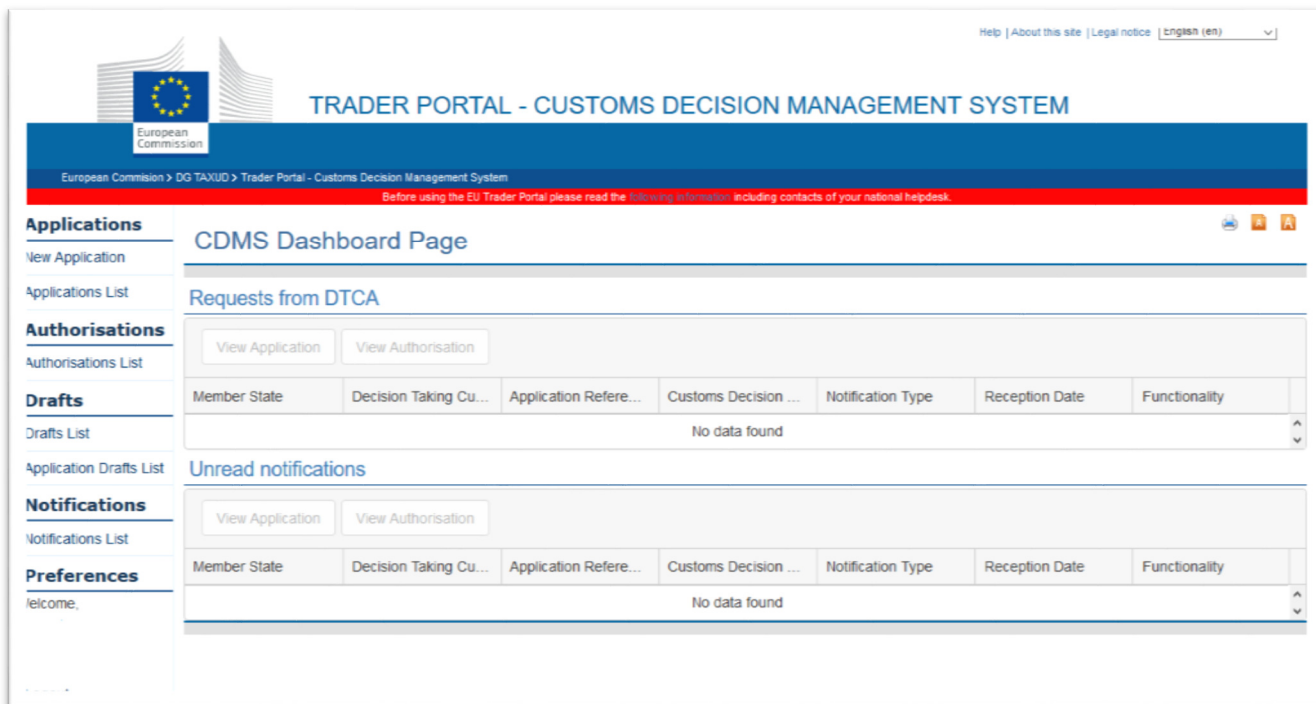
Help | About this site | Legal notice English (en)

European Commission

TRADER PORTAL - CUSTOMS DECISION MANAGEMENT SYSTEM

European Commision > DG TAXUD > Trader Portal - Customs Decision Management System

Before using the EU Trader Portal please read the following information including contacts of your national helpdesk.

Applications
New Application
Applications List
Authorisations
Authorisations List
Drafts
Drafts List
Application Drafts List
Notifications
Notifications List
Preferences
Welcome,

CDMS Dashboard Page

Requests from DTCA

View Application View Authorisation

| Member State | Decision Taking Cu... | Application Refere... | Customs Decision ... | Notification Type | Reception Date | Functionality |
|---|---|---|---|---|---|---|
| No data found | | | | | | |

Unread notifications

View Application View Authorisation

| Member State | Decision Taking Cu... | Application Refere... | Customs Decision ... | Notification Type | Reception Date | Functionality |
|---|---|---|---|---|---|---|
| No data found | | | | | | |